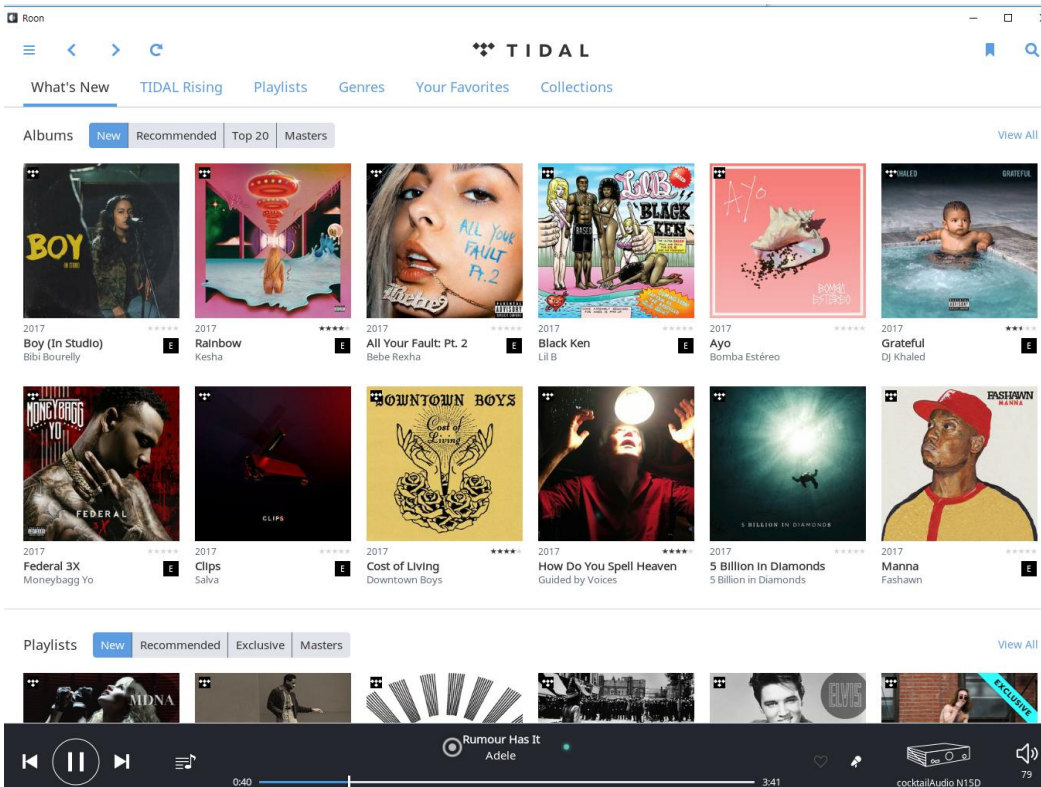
Roon

TIDAL

What's New TIDAL Rising Playlists Genres Your Favorites Collections

Albums New Recommended Top 20 Masters View All

BOY IN STUDIO
2017
Boy (In Studio) E
Bibi Bourelly

2017
Rainbow E
Kesha

ALL YOUR FAULT PT. 2
2017
All Your Fault: Pt. 2 E
Bebe Rexha

LIL B BLACK KEN
2017
Black Ken E
Lil B

Ayo
2017
Ayo
Bomba Estéreo

KHALED GRATEFUL
2017
Grateful E
DJ Khaled

MONEYBAGG YO FEDERAL 3X
2017
Federal 3X E
Moneybagg Yo

CLIPS
2017
Clips E
Salva

DOWNTOWN BOYS Cost of Living
2017
Cost of Living
Downtown Boys

2017
How Do You Spell Heaven
Guided by Voices

5 BILLION IN DIAMONDS
2017
5 Billion In Diamonds
5 Billion in Diamonds

FASHAWN MANNA
2017
Manna E
Fashawn

Playlists New Recommended Exclusive Masters View All

MDNA
ELVIS
EXCLUSIVE

Rumour Has It
Adele
0:40
3:41
cocktailAudio N15D
79